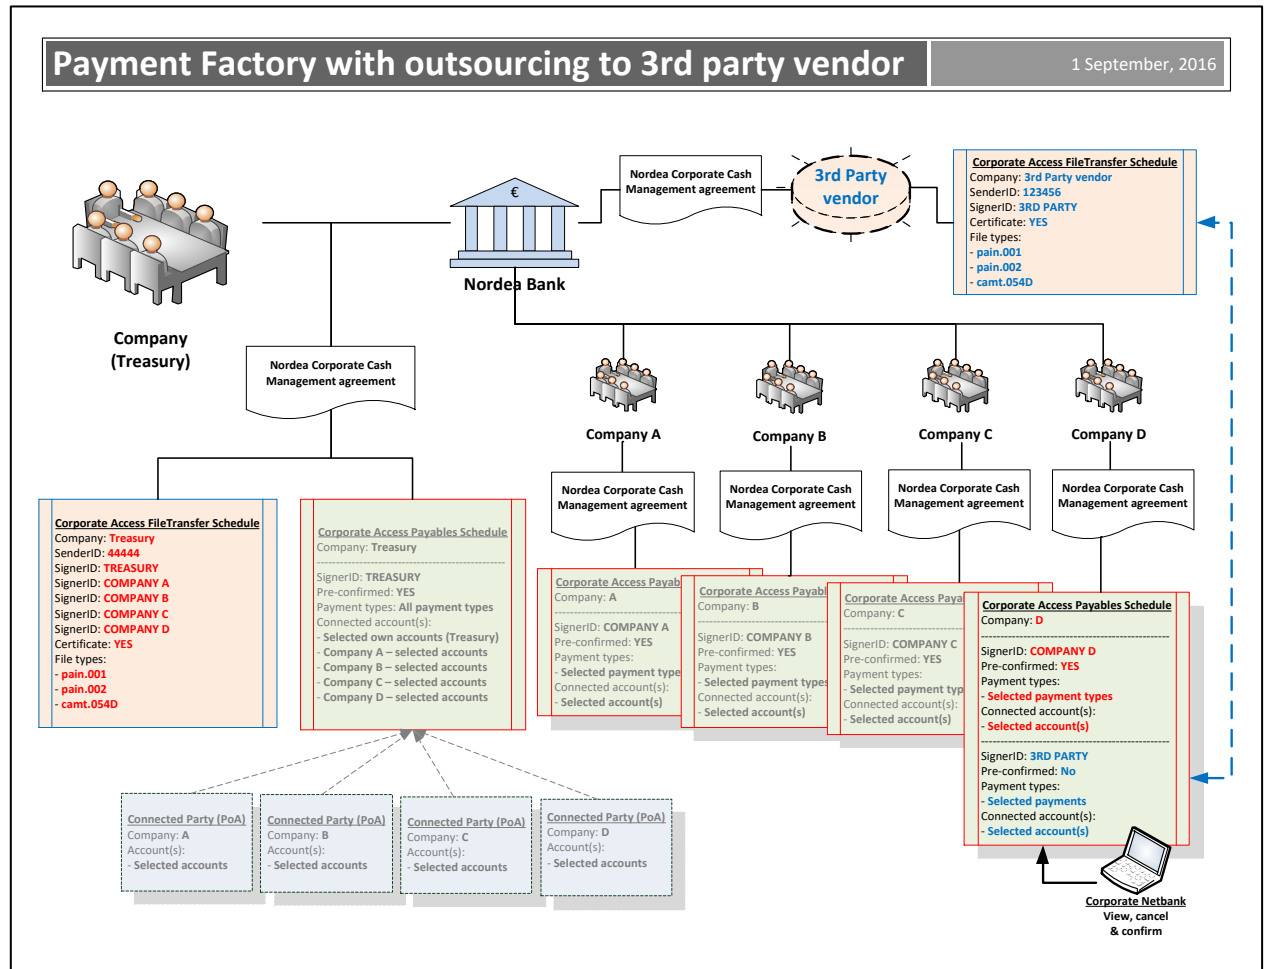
Payment Factory with outsourcing to 3rd party vendor

1 September, 2016

Company
(Treasury)

€

Nordea Bank

Nordea Corporate Cash Management agreement

3rd Party vendor

Corporate Access FileTransfer Schedule
Company: 3rd Party vendor
SenderID: 123456
SignerID: 3RD PARTY
Certificate: YES
File types:
- pain.001
- pain.002
- camt.054D

Nordea Corporate Cash Management agreement

Company A

Company B

Company C

Company D

Nordea Corporate Cash Management agreement

Nordea Corporate Cash Management agreement

Nordea Corporate Cash Management agreement

Nordea Corporate Cash Management agreement

Corporate Access FileTransfer Schedule
Company: Treasury
SenderID: 44444
SignerID: TREASURY
SignerID: COMPANY A
SignerID: COMPANY B
SignerID: COMPANY C
SignerID: COMPANY D
Certificate: YES
File types:
- pain.001
- pain.002
- camt.054D

Corporate Access Payables Schedule
Company: Treasury

SignerID: TREASURY
Pre-confirmed: YES
Payment types: All payment types
Connected account(s):
- Selected own accounts (Treasury)
- Company A – selected accounts
- Company B – selected accounts
- Company C – selected accounts
- Company D – selected accounts

Corporate Access Payab
Company: A

SignerID: COMPANY A
Pre-confirmed: YES
Payment types:
- Selected payment type
Connected account(s):
- Selected account(s)

Corporate Access Payabl
Company: B

SignerID: COMPANY B
Pre-confirmed: YES
Payment types:
- Selected payment types
Connected account(s):
- Selected account(s)

Corporate Access Paya
Company: C

SignerID: COMPANY C
Pre-confirmed: YES
Payment types:
- Selected payment typ
Connected account(s):
- Selected account(s)

Corporate Access Payables Schedule
Company: D

SignerID: COMPANY D
Pre-confirmed: YES
Payment types:
- Selected payment types
Connected account(s):
- Selected account(s)

SignerID: 3RD PARTY
Pre-confirmed: No
Payment types:
- Selected payments
Connected account(s):
- Selected account(s)

Connected Party (PoA)
Company: A
Account(s):
- Selected accounts

Connected Party (PoA)
Company: B
Account(s):
- Selected accounts

Connected Party (PoA)
Company: C
Account(s):
- Selected accounts

Connected Party (PoA)
Company: D
Account(s):
- Selected accounts

Corporate Netbank
View, cancel
& confirm